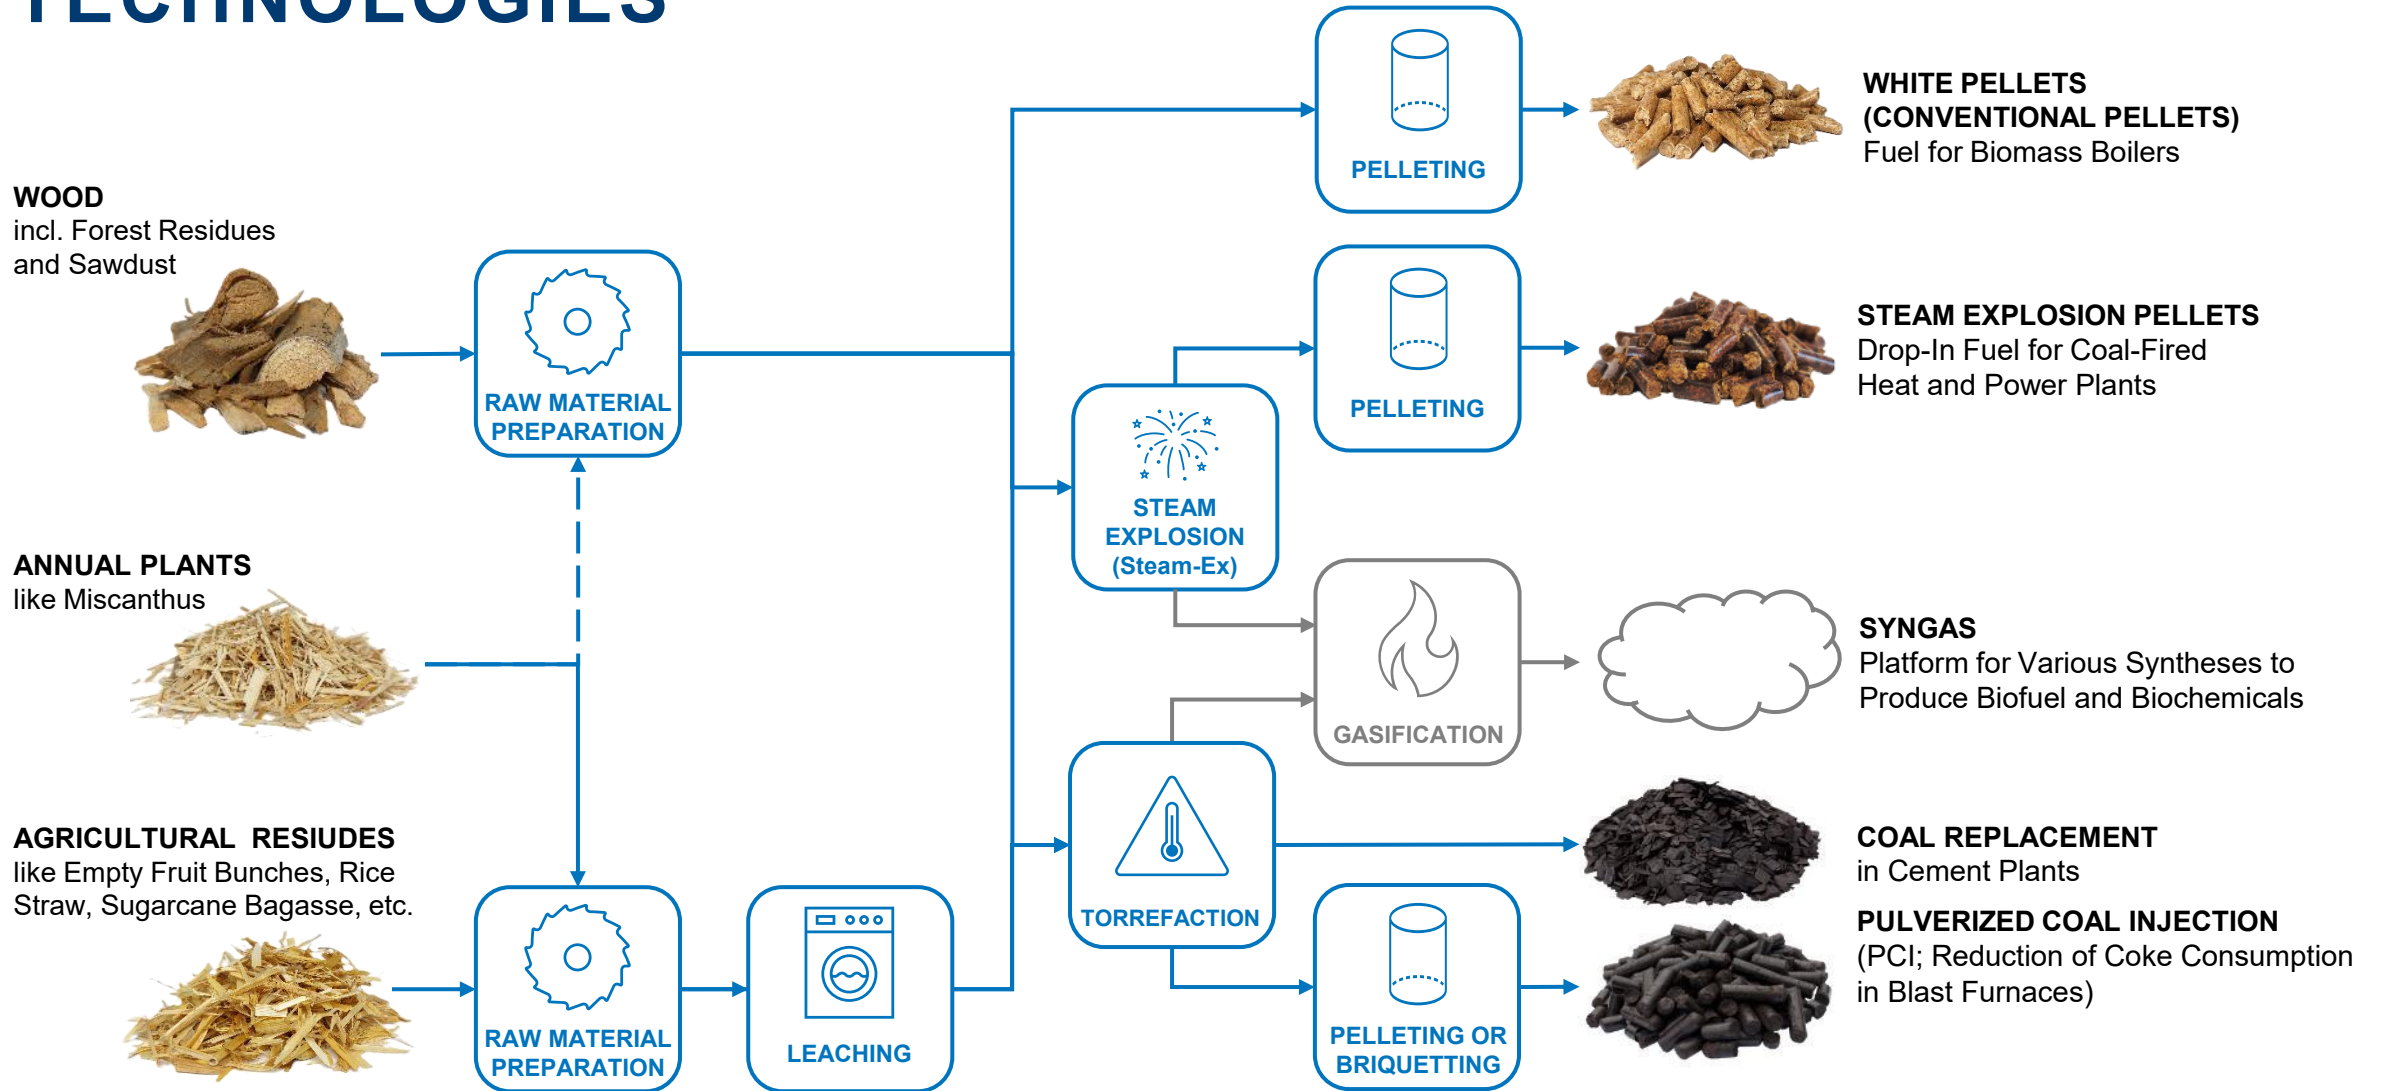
TECHNOLOGIES

WOOD
incl. Forest Residues and Sawdust

ANNUAL PLANTS
like Miscanthus

AGRICULTURAL RESIUDES
like Empty Fruit Bunches, Rice Straw, Sugarcane Bagasse, etc.

RAW MATERIAL PREPARATION

RAW MATERIAL PREPARATION

LEACHING

STEAM EXPLOSION (Steam-Ex)

TORREFACTION

PELLETING

PELLETING

GASIFICATION

PELLETING OR BRIQUETTING

WHITE PELLETS (CONVENTIONAL PELLETS)
Fuel for Biomass Boilers

STEAM EXPLOSION PELLETS
Drop-In Fuel for Coal-Fired Heat and Power Plants

SYNGAS
Platform for Various Syntheses to Produce Biofuel and Biochemicals

COAL REPLACEMENT
in Cement Plants

PULVERIZED COAL INJECTION
(PCI; Reduction of Coke Consumption in Blast Furnaces)